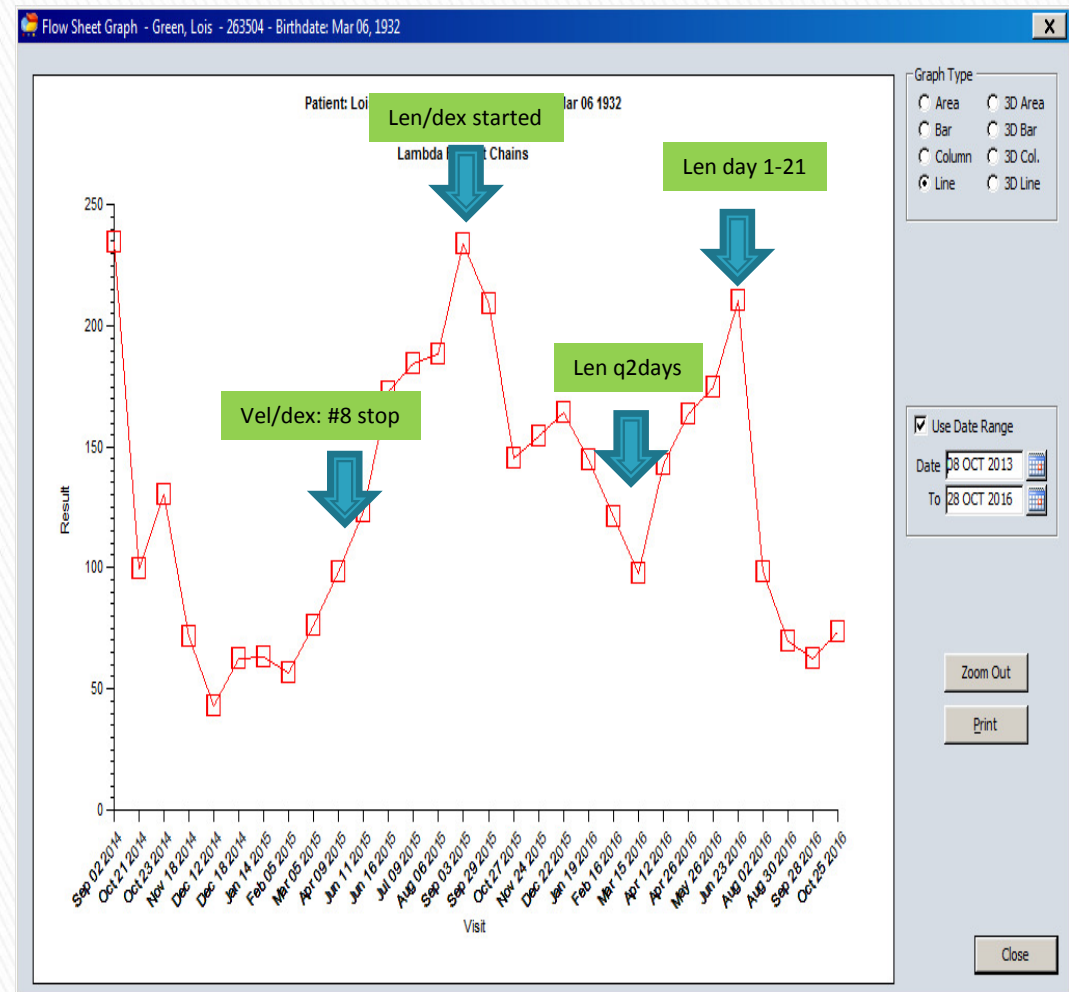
Flow Sheet Graph - Green, Lois - 263504 - Birthdate: Mar 06, 1932

X

Patient: Loi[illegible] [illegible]lar 06 1932

Len/dex started

Lambda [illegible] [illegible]t Chains

Len day 1-21

Len q2days

Vel/dex: #8 stop

250

200

150

100

50

0

Result

Sep 02 2014
Oct 21 2014
Oct 23 2014
Nov 18 2014
Dec 12 2014
Dec 18 2014
Jan 14 2015
Feb 05 2015
Mar 05 2015
Apr 09 2015
Jun 11 2015
Jun 16 2015
Jul 09 2015
Aug 06 2015
Sep 03 2015
Sep 29 2015
Oct 27 2015
Nov 24 2015
Dec 22 2015
Jan 19 2016
Feb 16 2016
Mar 15 2016
Apr 12 2016
Apr 26 2016
May 26 2016
Jun 23 2016
Aug 02 2016
Aug 30 2016
Sep 28 2016
Oct 25 2016

Visit

Graph Type
Area
3D Area
Bar
3D Bar
Column
3D Col.
Line
3D Line

Use Date Range
Date 08 OCT 2013
To 28 OCT 2016

Zoom Out

Print

Close